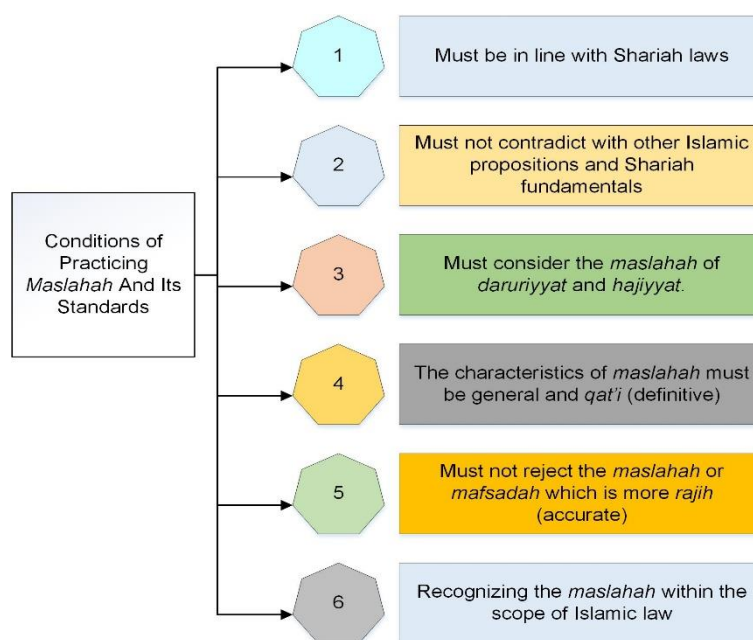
Conditions of Practicing *Maslahah* And Its Standards

1

Must be in line with Shariah laws

2

Must not contradict with other Islamic propositions and Shariah fundamentals

3

Must consider the *maslahah* of *daruriyyat* and *hajiyyat.*

4

The characteristics of *maslahah* must be general and *qat'i* (definitive)

5

Must not reject the *maslahah* or *mafsadah* which is more *rajih* (accurate)

6

Recognizing the *maslahah* within the scope of Islamic law